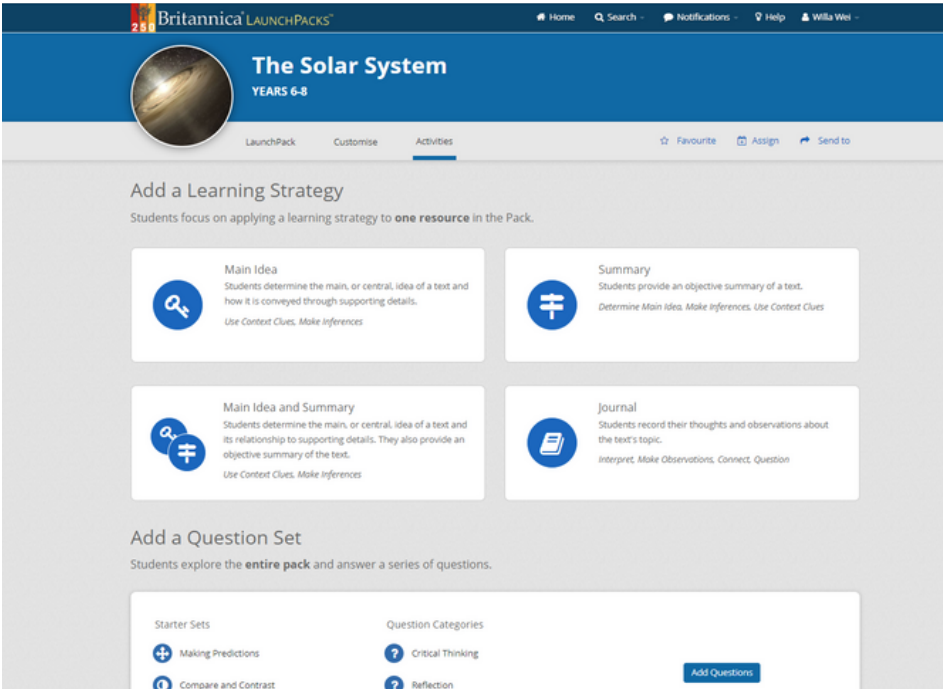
250 Britannica LAUNCHPACKS

Home Search Notifications Help Willa Wei

The Solar System
YEARS 6-8

LaunchPack Customise Activities

Favourite Assign Send to

Add a Learning Strategy

Students focus on applying a learning strategy to **one resource** in the Pack.

Main Idea
Students determine the main, or central, idea of a text and how it is conveyed through supporting details.
Use Context Clues, Make Inferences

Summary
Students provide an objective summary of a text.
Determine Main Idea, Make Inferences, Use Context Clues

Main Idea and Summary
Students determine the main, or central, idea of a text and its relationship to supporting details. They also provide an objective summary of the text.
Use Context Clues, Make Inferences

Journal
Students record their thoughts and observations about the text's topic.
Interpret, Make Observations, Connect, Question

Add a Question Set

Students explore the **entire pack** and answer a series of questions.

Starter Sets
Making Predictions
Compare and Contrast

Question Categories
Critical Thinking
Reflection

Add Questions